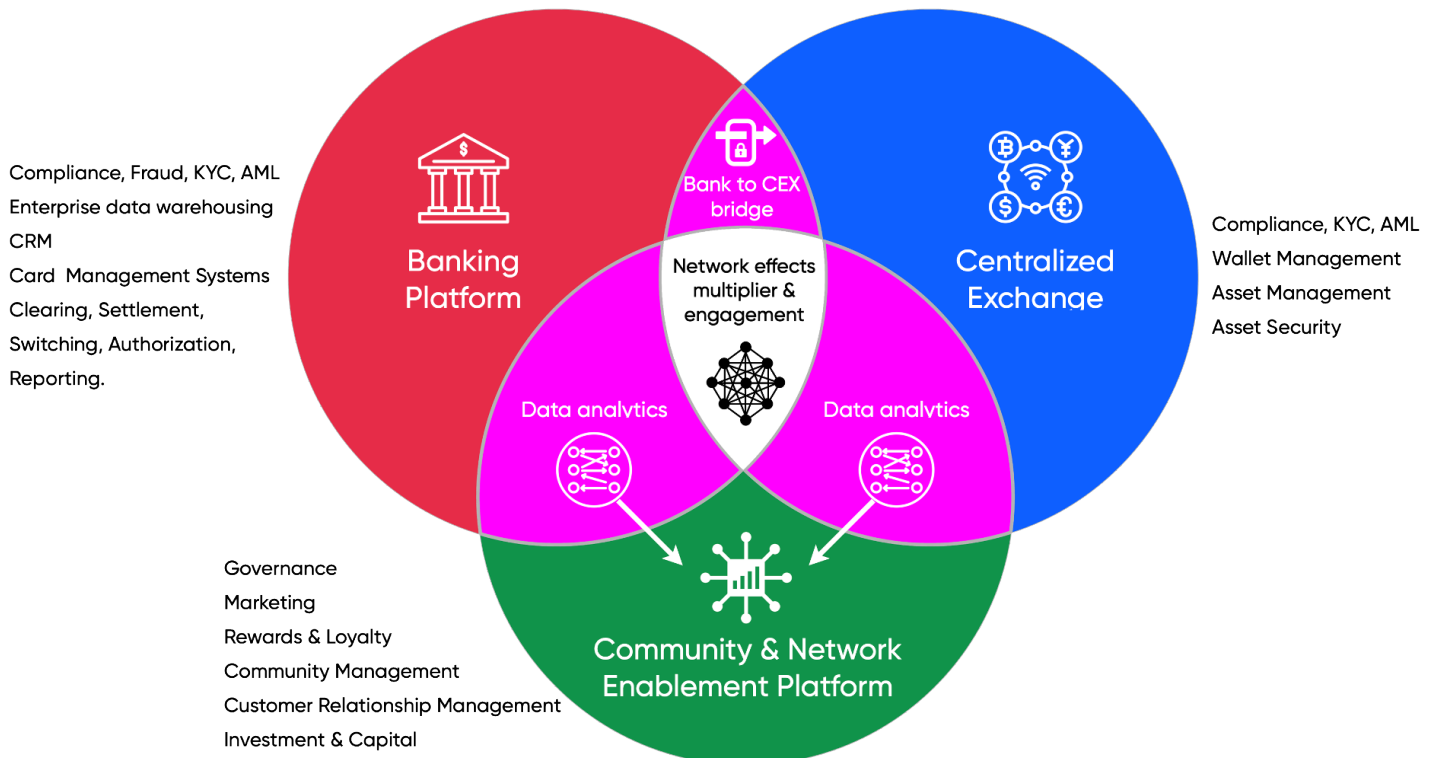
Compliance, Fraud, KYC, AML
Enterprise data warehousing
CRM
Card Management Systems
Clearing, Settlement,
Switching, Authorization,
Reporting.

Banking Platform

Bank to CEX bridge

Centralized Exchange

Compliance, KYC, AML
Wallet Management
Asset Management
Asset Security

Network effects multiplier & engagement

Data analytics

Data analytics

Governance
Marketing
Rewards & Loyalty
Community Management
Customer Relationship Management
Investment & Capital

Community & Network Enablement Platform